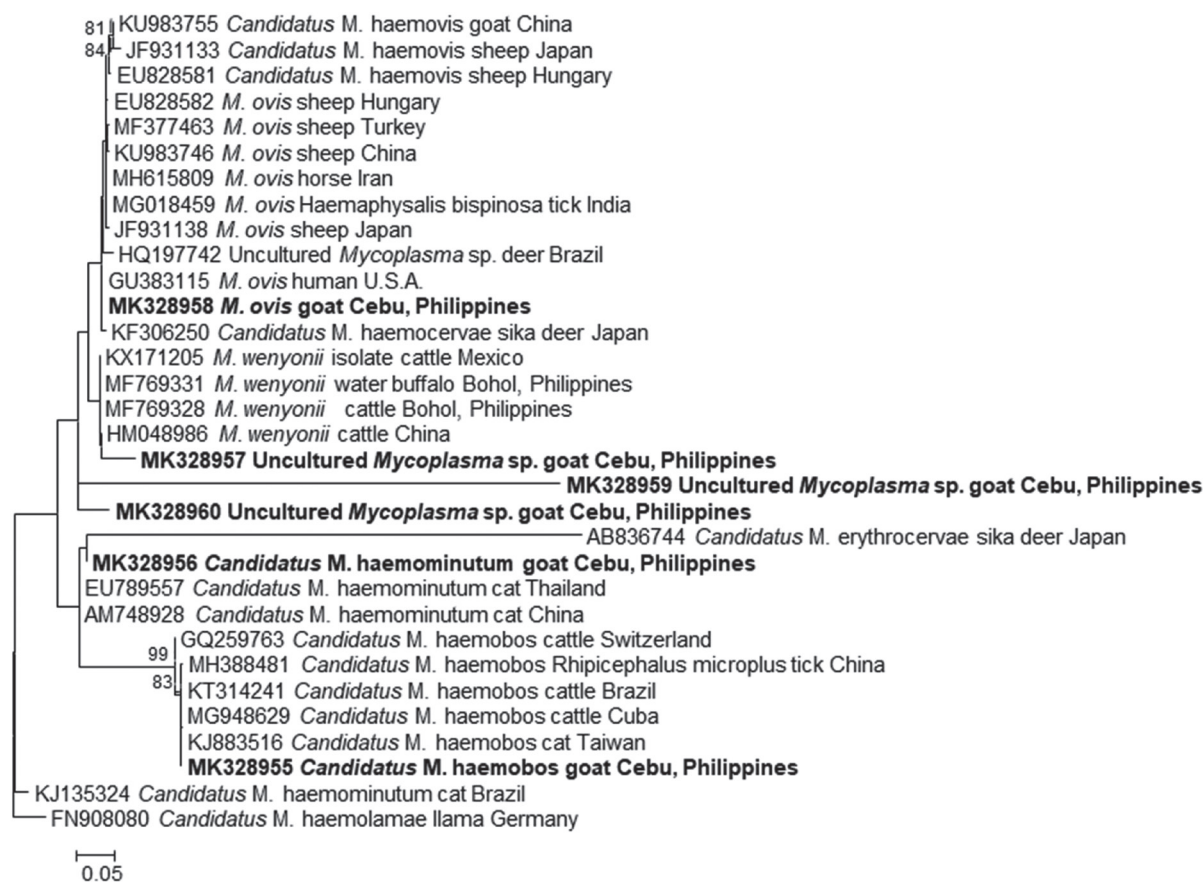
81 KU983755 Candidatus M. haemovis goat China
84 JF931133 Candidatus M. haemovis sheep Japan
EU828581 Candidatus M. haemovis sheep Hungary
EU828582 M. ovis sheep Hungary
MF377463 M. ovis sheep Turkey
KU983746 M. ovis sheep China
MH615809 M. ovis horse Iran
MG018459 M. ovis Haemaphysalis bispinosa tick India
JF931138 M. ovis sheep Japan
HQ197742 Uncultured Mycoplasma sp. deer Brazil
GU383115 M. ovis human U.S.A.
**MK328958 M. ovis goat Cebu, Philippines**
KF306250 Candidatus M. haemocervae sika deer Japan
KX171205 M. wenyonii isolate cattle Mexico
MF769331 M. wenyonii water buffalo Bohol, Philippines
MF769328 M. wenyonii cattle Bohol, Philippines
HM048986 M. wenyonii cattle China
**MK328957 Uncultured Mycoplasma sp. goat Cebu, Philippines**
**MK328959 Uncultured Mycoplasma sp. goat Cebu, Philippines**
**MK328960 Uncultured Mycoplasma sp. goat Cebu, Philippines**
AB836744 Candidatus M. erythrocervae sika deer Japan
**MK328956 Candidatus M. haemominutum goat Cebu, Philippines**
EU789557 Candidatus M. haemominutum cat Thailand
AM748928 Candidatus M. haemominutum cat China
99 GQ259763 Candidatus M. haemobos cattle Switzerland
MH388481 Candidatus M. haemobos Rhipicephalus microplus tick China
83 KT314241 Candidatus M. haemobos cattle Brazil
MG948629 Candidatus M. haemobos cattle Cuba
KJ883516 Candidatus M. haemobos cat Taiwan
**MK328955 Candidatus M. haemobos goat Cebu, Philippines**
KJ135324 Candidatus M. haemominutum cat Brazil
FN908080 Candidatus M. haemolamae llama Germany

0.05